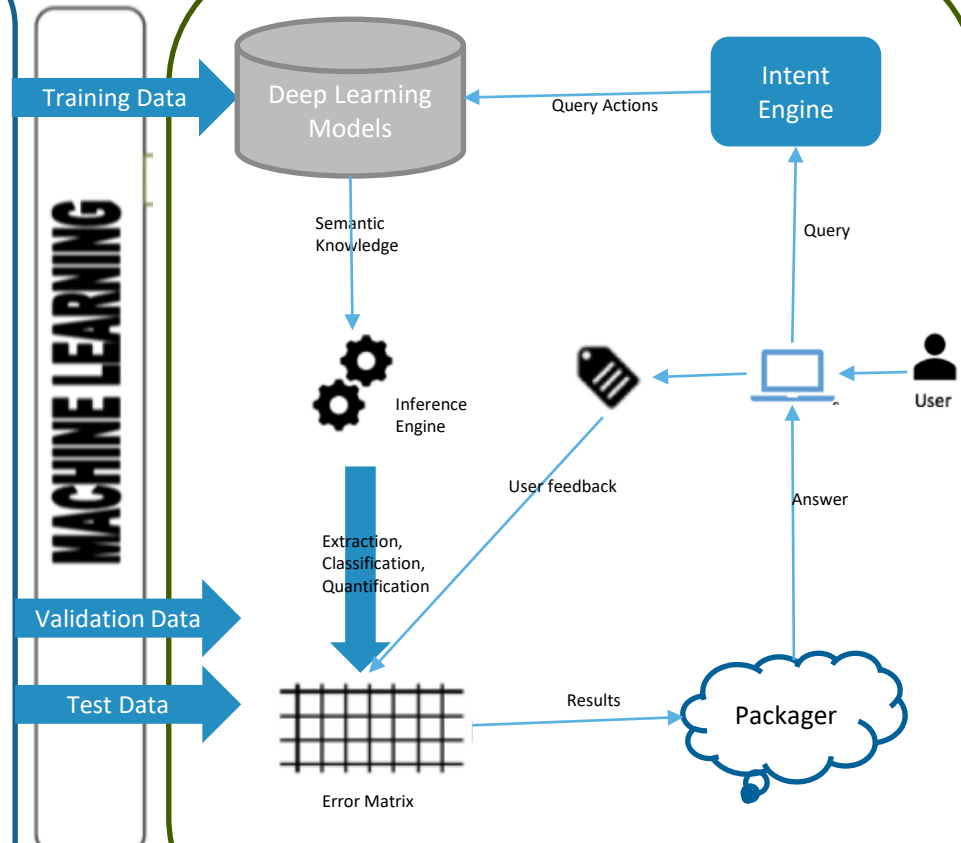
MACHINE LEARNING

Training Data

Deep Learning Models

Query Actions

Intent Engine

Semantic Knowledge

Query

Inference Engine

User

User feedback

Answer

Extraction, Classification, Quantification

Validation Data

Test Data

Results

Packager

Error Matrix